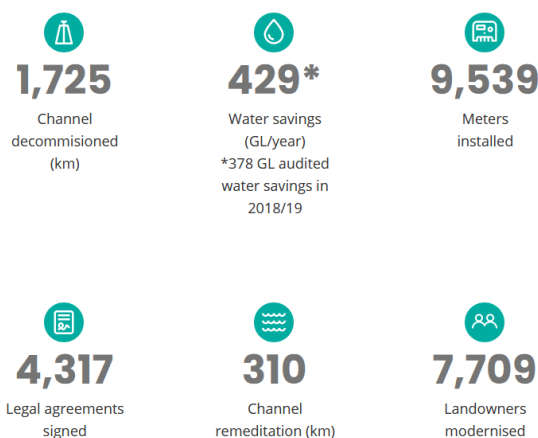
1,725
Channel decommisioned (km)

429*
Water savings (GL/year)
*378 GL audited water savings in 2018/19

9,539
Meters installed

4,317
Legal agreements signed

310
Channel remeditation (km)

7,709
Landowners modernised